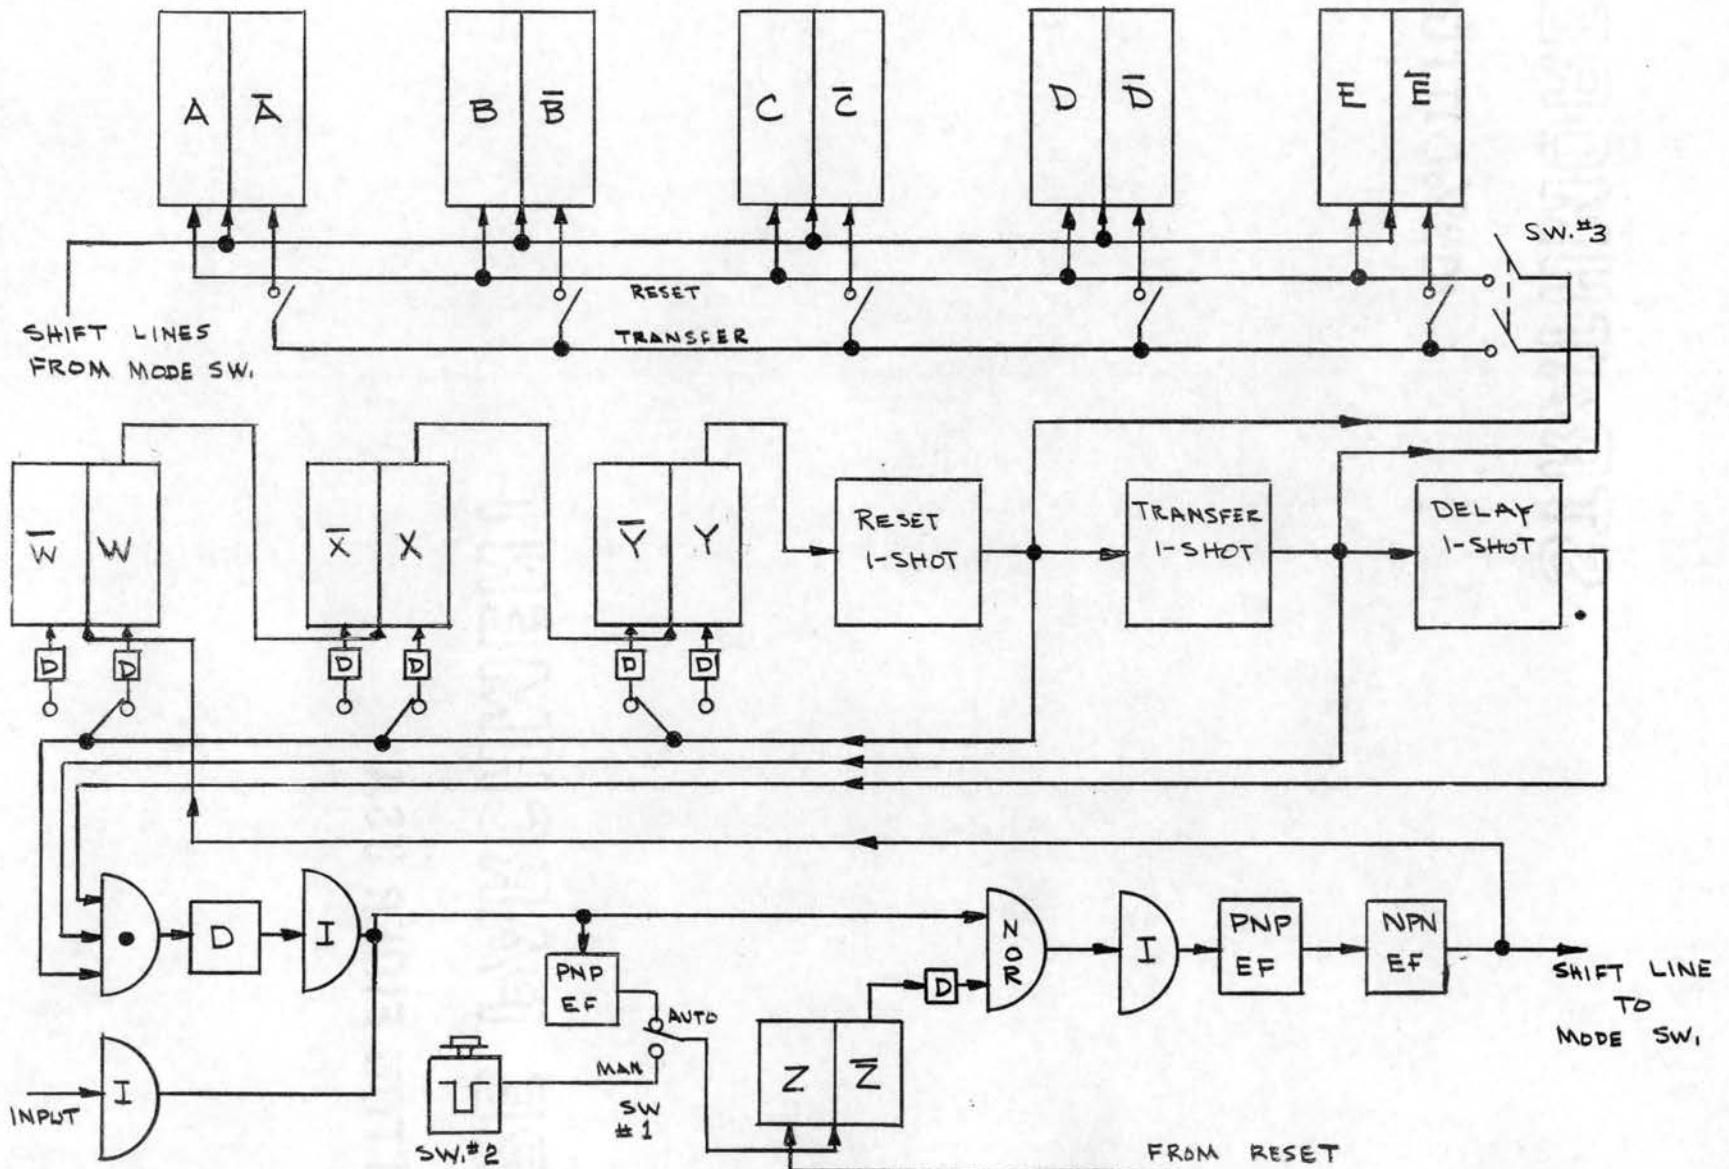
A $\bar{A}$

B $\bar{B}$

C $\bar{C}$

D $\bar{D}$

E $\bar{E}$

SW. #3

RESET

TRANSFER

SHIFT LINES FROM MODE SW.

$\bar{W}$ W

$\bar{X}$ X

$\bar{Y}$ Y

RESET 1-SHOT

TRANSFER 1-SHOT

DELAY 1-SHOT

D D

D D

D D

D

I

NOR

I

PNP EF

NPN EF

SHIFT LINE TO MODE SW.

PNP EF

D

AUTO

MAN

SW #1

Z $\bar{Z}$

INPUT

I

SW. #2

FROM RESET